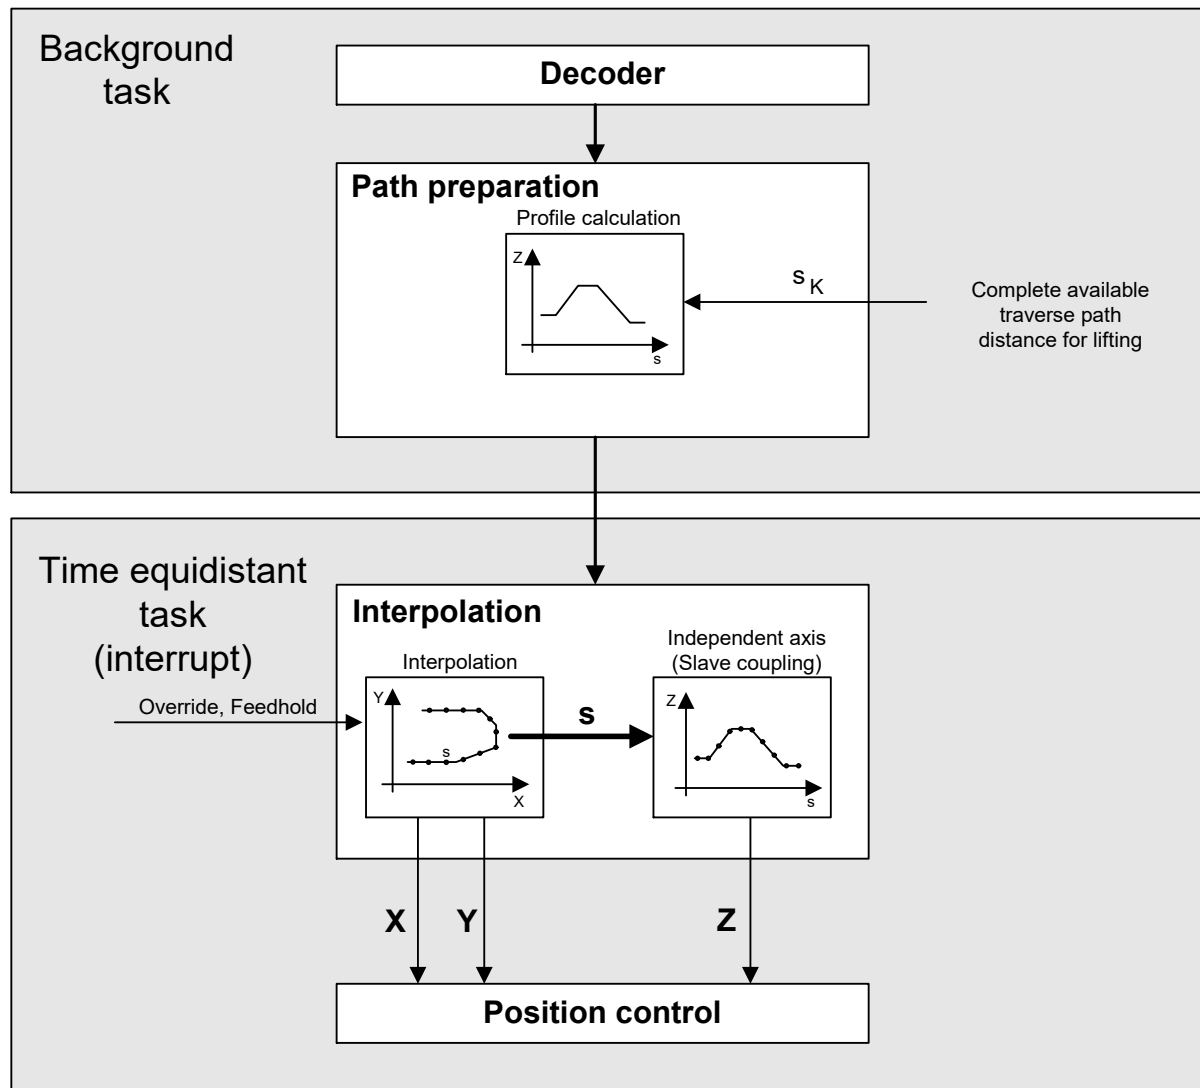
Background task

Decoder

Path preparation

Profile calculation

Z

s

$s_K$

Complete available traverse path distance for lifting

Time equidistant task (interrupt)

Interpolation

Interpolation

Override, Feedhold

Y

s

X

s

Independent axis (Slave coupling)

Z

s

X

Y

Z

Position control